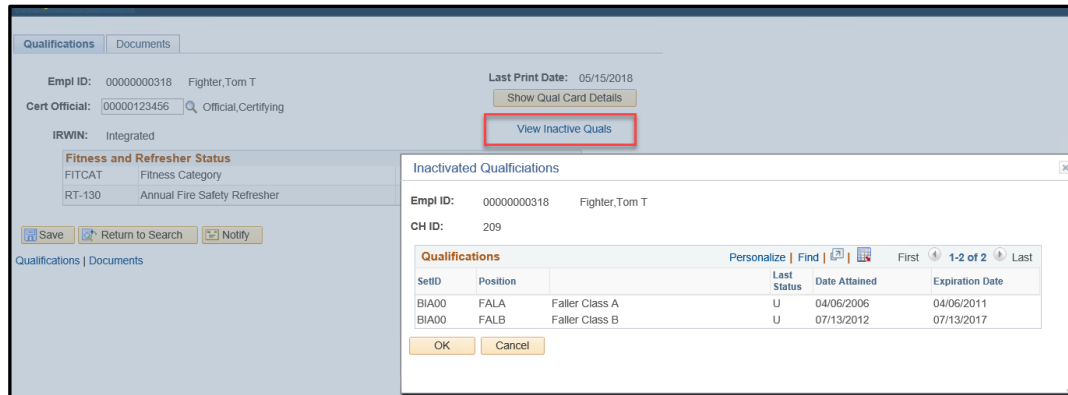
Qualifications | Documents

Empl ID: 00000000318 Fighter,Tom T

Cert Official: 00000123456 Official,Certifying

IRWIN: Integrated

Last Print Date: 05/15/2018

Show Qual Card Details

View Inactive Quals

Fitness and Refresher Status

| | |
|---|---|
| FITCAT | Fitness Category |
| RT-130 | Annual Fire Safety Refresher |

Save | Return to Search | Notify

Qualifications | Documents

Inactivated Qualficiations

Empl ID: 00000000318 Fighter,Tom T

CH ID: 209

Qualifications | Personalize | Find | First 1-2 of 2 Last

| SetID | Position | | Last Status | Date Attained | Expiration Date |
|---|---|---|---|---|---|
| BIA00 | FALA | Faller Class A | U | 04/06/2006 | 04/06/2011 |
| BIA00 | FALB | Faller Class B | U | 07/13/2012 | 07/13/2017 |

OK | Cancel